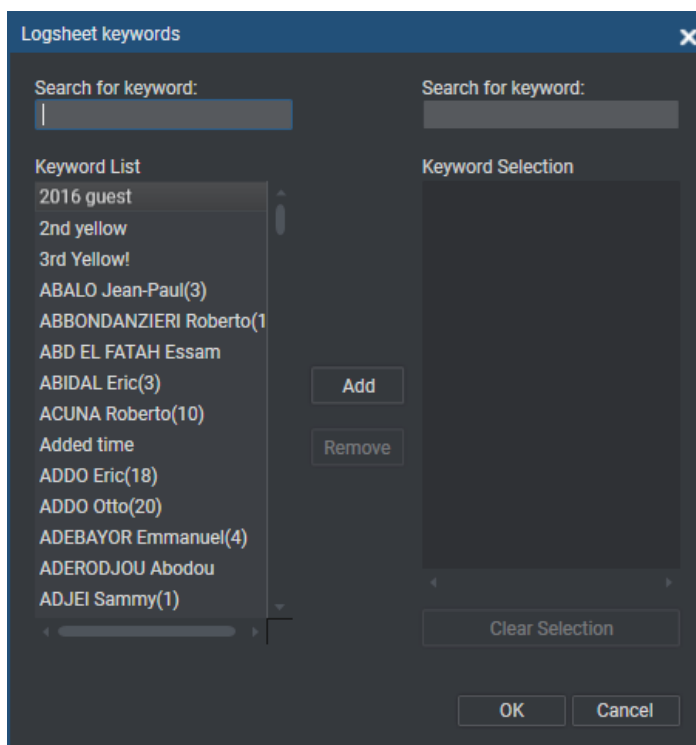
Logsheet keywords

Search for keyword:

Search for keyword:

Keyword List

2016 guest
2nd yellow
3rd Yellow!
ABALO Jean-Paul(3)
ABBONDANZIERI Roberto(1
ABD EL FATAH Essam
ABIDAL Eric(3)
ACUNA Roberto(10)
Added time
ADDO Eric(18)
ADDO Otto(20)
ADEBAYOR Emmanuel(4)
ADERODJOU Abodou
ADJEI Sammy(1)

Keyword Selection

Add

Remove

Clear Selection

OK

Cancel